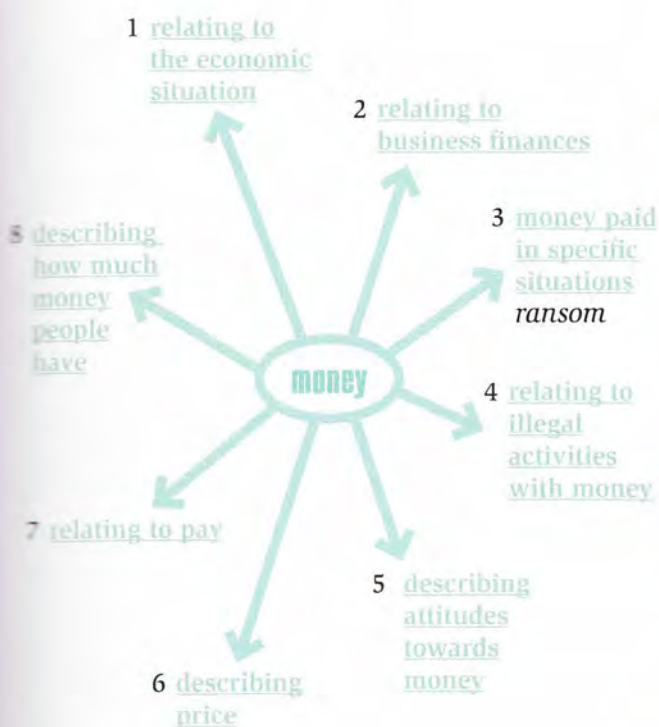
1 relating to the economic situation

2 relating to business finances

3 money paid in specific situations
ransom

8 describing how much money people have

money

4 relating to illegal activities with money

7 relating to pay

5 describing attitudes towards money

6 describing price